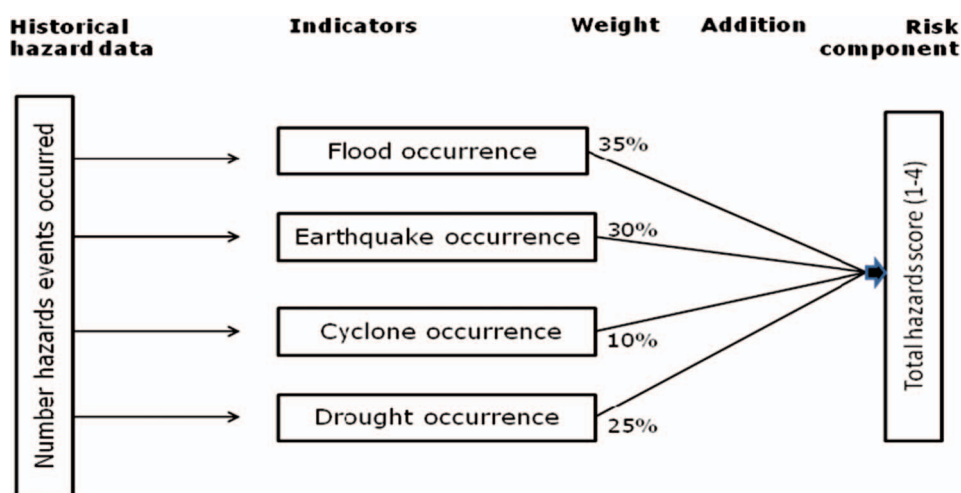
Historical hazard data

Indicators

Weight

Addition

Risk component

Number hazards events occurred

Flood occurrence

35%

Earthquake occurrence

30%

Cyclone occurrence

10%

Drought occurrence

25%

Total hazards score (1-4)